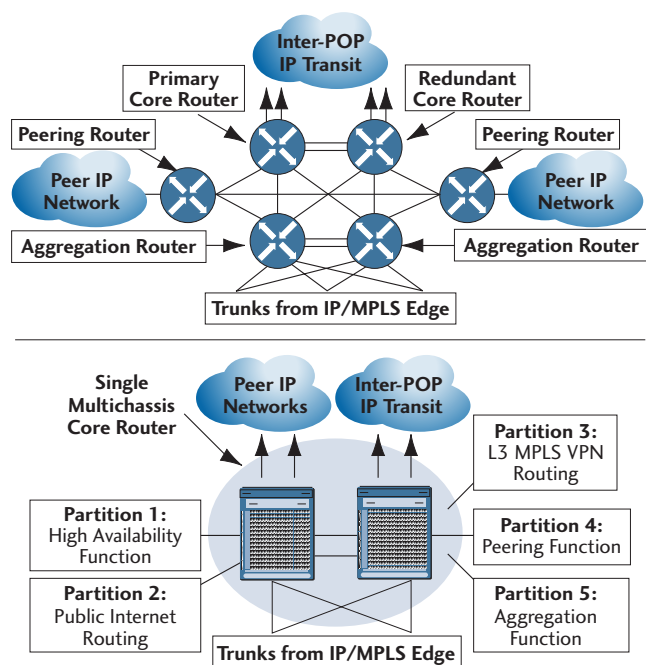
Inter-POP IP Transit

Primary Core Router

Redundant Core Router

Peering Router

Peering Router

Peer IP Network

Peer IP Network

Aggregation Router

Aggregation Router

Trunks from IP/MPLS Edge

Single Multichassis Core Router

Peer IP Networks

Inter-POP IP Transit

Partition 3: L3 MPLS VPN Routing

Partition 1: High Availability Function

Partition 4: Peering Function

Partition 2: Public Internet Routing

Partition 5: Aggregation Function

Trunks from IP/MPLS Edge